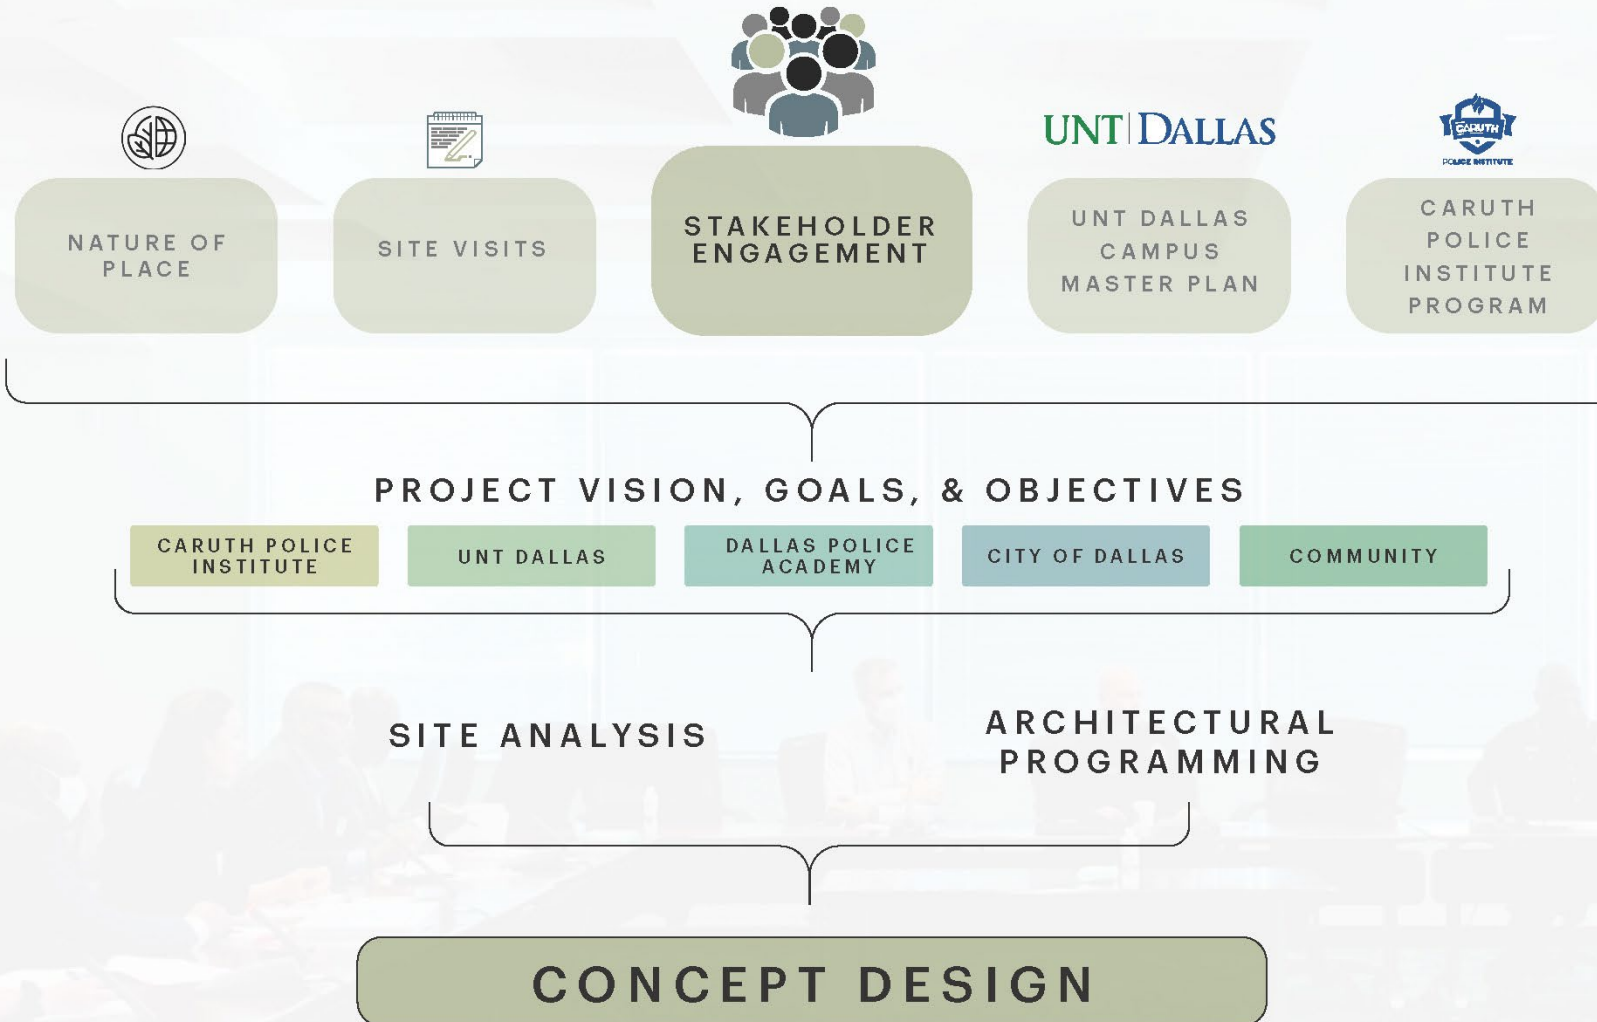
UNT DALLAS

CARUTH POLICE INSTITUTE

NATURE OF PLACE

SITE VISITS

STAKEHOLDER ENGAGEMENT

UNT DALLAS CAMPUS MASTER PLAN

CARUTH POLICE INSTITUTE PROGRAM

PROJECT VISION, GOALS, & OBJECTIVES

CARUTH POLICE INSTITUTE

UNT DALLAS

DALLAS POLICE ACADEMY

CITY OF DALLAS

COMMUNITY

SITE ANALYSIS

ARCHITECTURAL PROGRAMMING

CONCEPT DESIGN